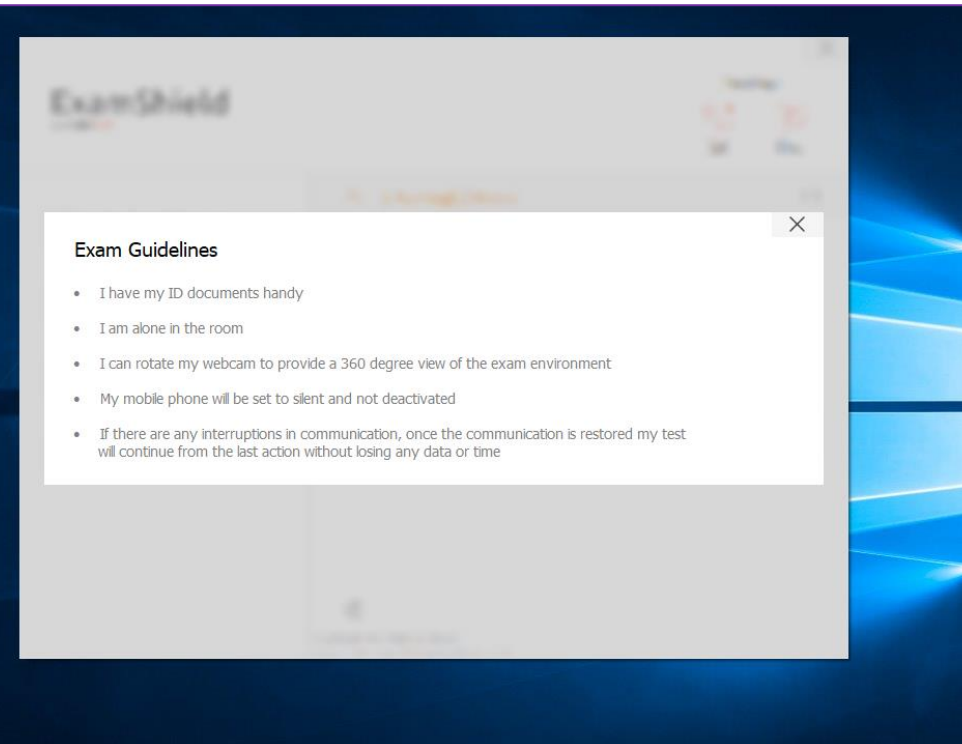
ExamShield

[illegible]

Exam Guidelines

- I have my ID documents handy
- I am alone in the room
- I can rotate my webcam to provide a 360 degree view of the exam environment
- My mobile phone will be set to silent and not deactivated
- If there are any interruptions in communication, once the communication is restored my test will continue from the last action without losing any data or time

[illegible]